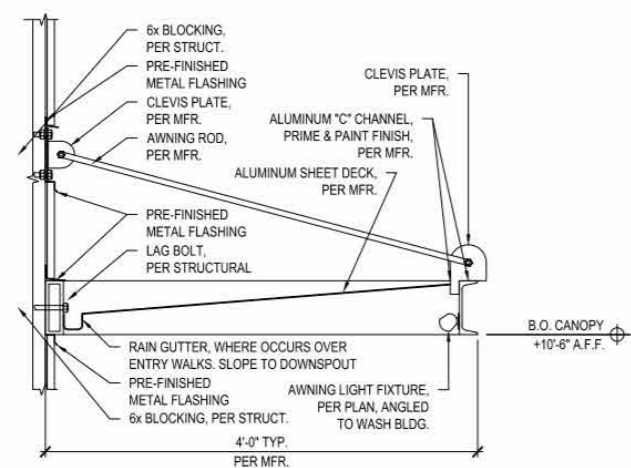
6x BLOCKING, PER STRUCT.

PRE-FINISHED METAL FLASHING

CLEVIS PLATE, PER MFR.

AWNING ROD, PER MFR.

CLEVIS PLATE, PER MFR.

ALUMINUM "C" CHANNEL, PRIME & PAINT FINISH, PER MFR.

ALUMINUM SHEET DECK, PER MFR.

PRE-FINISHED METAL FLASHING

LAG BOLT, PER STRUCTURAL

B.O. CANOPY +10'-6" A.F.F.

RAIN GUTTER, WHERE OCCURS OVER ENTRY WALKS. SLOPE TO DOWNSPOUT

PRE-FINISHED METAL FLASHING

6x BLOCKING, PER STRUCT.

AWNING LIGHT FIXTURE, PER PLAN, ANGLED TO WASH BLDG.

4'-0" TYP. PER MFR.